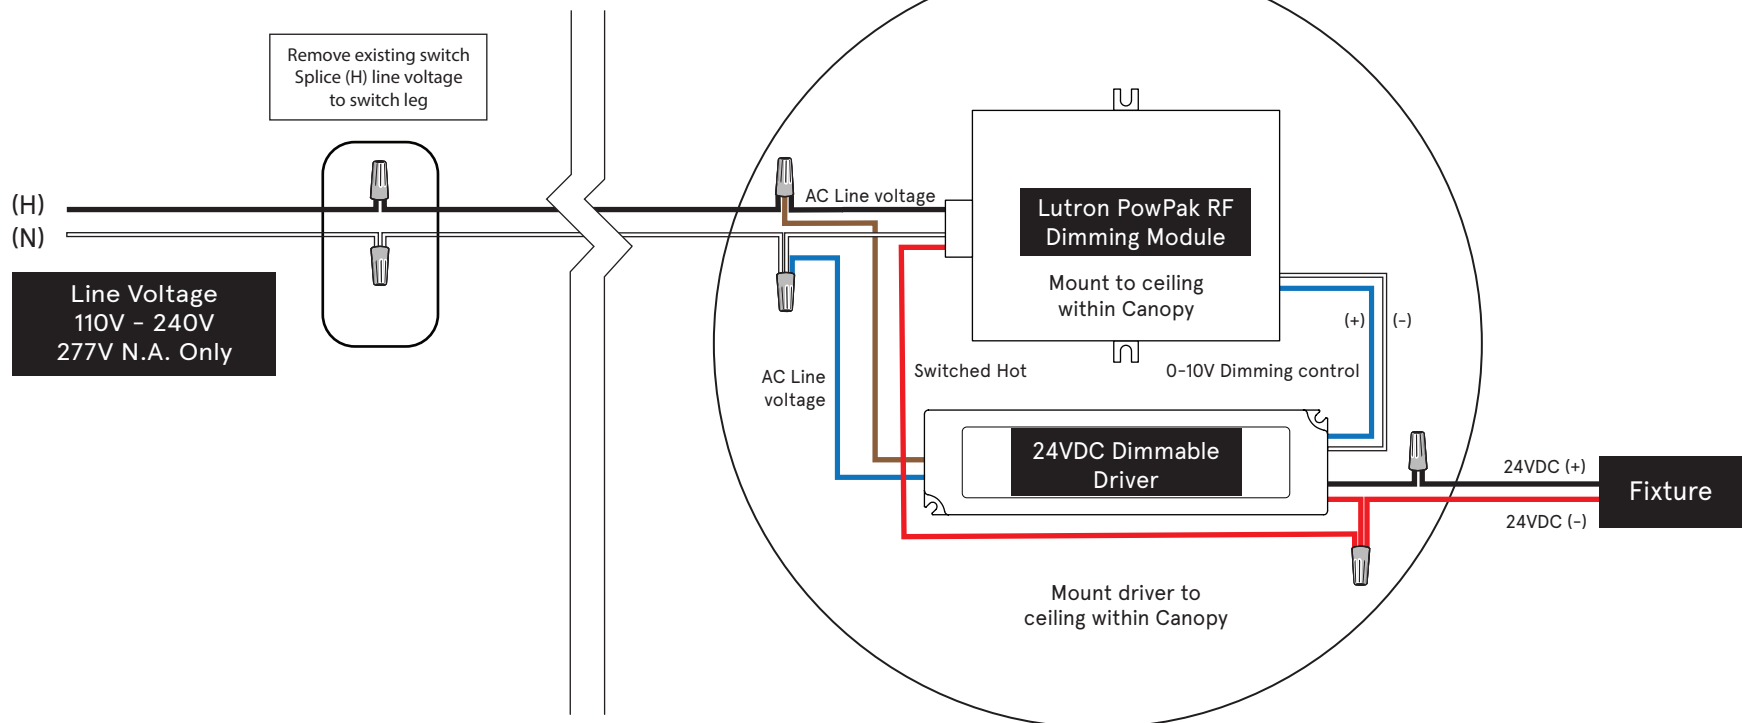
Remove existing switch
Splice (H) line voltage
to switch leg

(H)
(N)

Line Voltage
110V - 240V
277V N.A. Only

AC Line voltage

Lutron PowPak RF
Dimming Module

Mount to ceiling
within Canopy

(+)
(-)

AC Line
voltage

Switched Hot

0-10V Dimming control

24VDC Dimmable
Driver

24VDC (+)

Fixture

24VDC (-)

Mount driver to
ceiling within Canopy